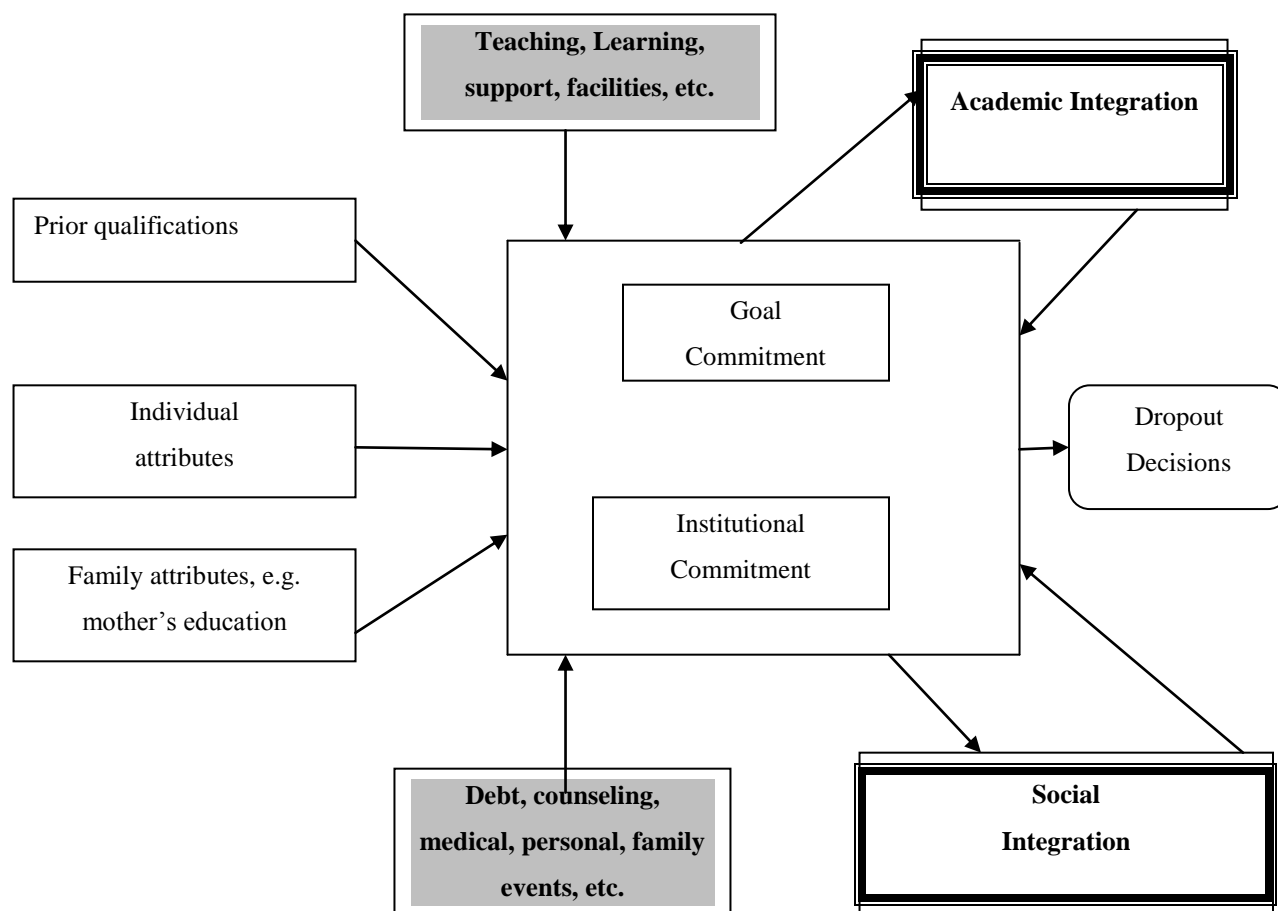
Teaching, Learning, support, facilities, etc.

Academic Integration

Prior qualifications

Goal Commitment

Individual attributes

Dropout Decisions

Institutional Commitment

Family attributes, e.g. mother's education

Debt, counseling, medical, personal, family events, etc.

Social Integration